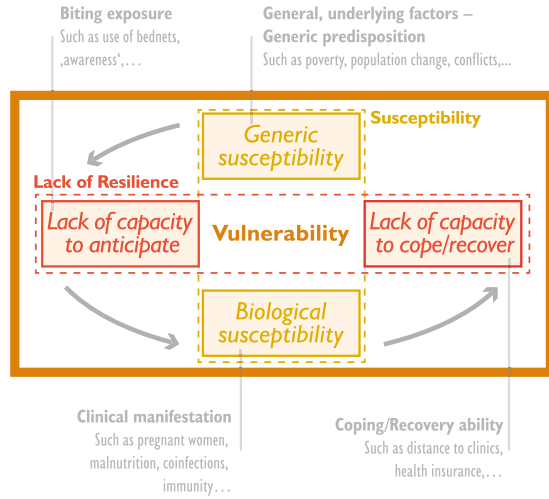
Biting exposure
Such as use of bednets, ‚awareness', . . .

General, underlying factors – Generic predisposition
Such as poverty, population change, conflicts,...

Generic susceptibility

Susceptibility

Lack of Resilience

Lack of capacity to anticipate

Vulnerability

Lack of capacity to cope/recover

Biological susceptibility

Clinical manifestation
Such as pregnant women, malnutrition, coinfections, immunity. . .

Coping/Recovery ability
Such as distance to clinics, health insurance,. . .